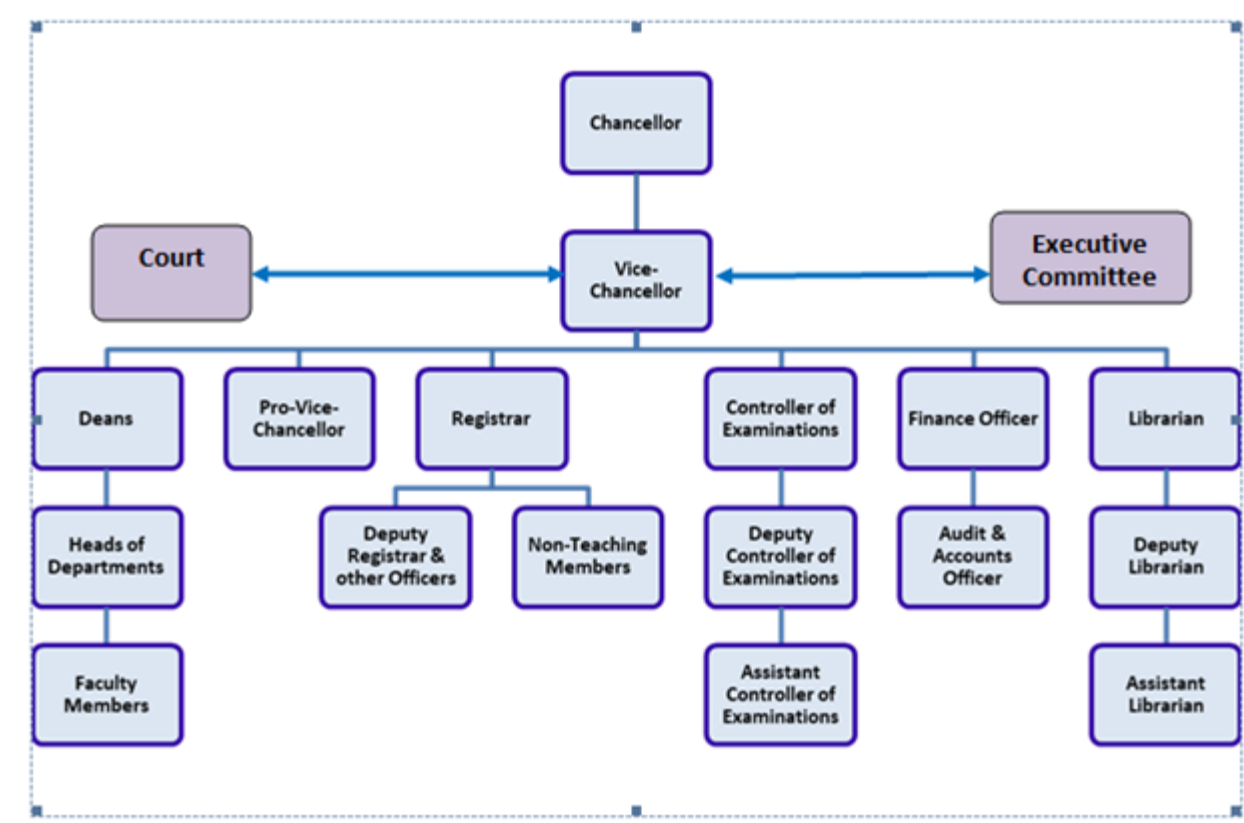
Chancellor

Court

Vice-Chancellor

Executive Committee

Deans

Pro-Vice-Chancellor

Registrar

Controller of Examinations

Finance Officer

Librarian

Heads of Departments

Deputy Registrar & other Officers

Non-Teaching Members

Deputy Controller of Examinations

Audit & Accounts Officer

Deputy Librarian

Faculty Members

Assistant Controller of Examinations

Assistant Librarian